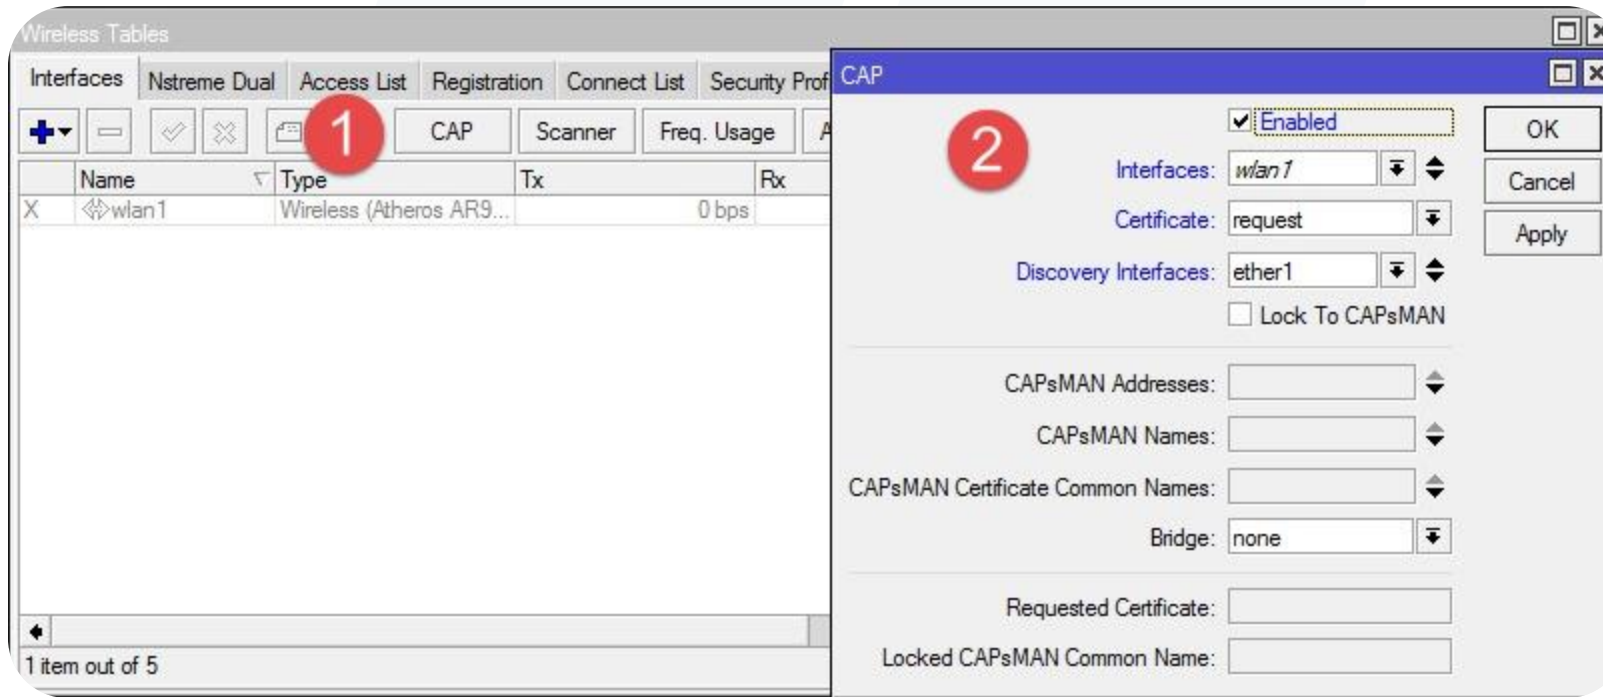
Wireless Tables

Interfaces | Nstreme Dual | Access List | Registration | Connect List | Security Prof

1

CAP | Scanner | Freq. Usage

| | Name | Type | Tx | Rx |
|---|---|---|---|---|
| X | wlan1 | Wireless (Atheros AR9... | 0 bps | |

1 item out of 5

CAP

2

Enabled

Interfaces: wlan1

Certificate: request

Discovery Interfaces: ether1

Lock To CAPsMAN

CAPsMAN Addresses:

CAPsMAN Names:

CAPsMAN Certificate Common Names:

Bridge: none

Requested Certificate:

Locked CAPsMAN Common Name:

OK

Cancel

Apply